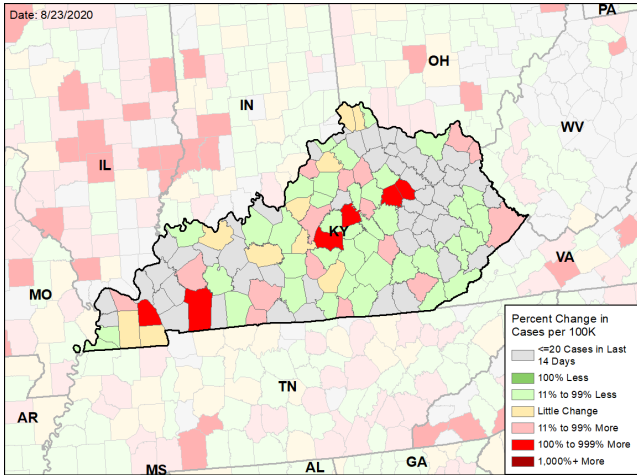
Date: 8/23/2020

PA

OH

IN

WV

IL

KY

MO

VA

TN

AR

MS

AL

GA

Percent Change in Cases per 100K

<=20 Cases in Last 14 Days

100% Less

11% to 99% Less

Little Change

11% to 99% More

100% to 999% More

1,000%+ More